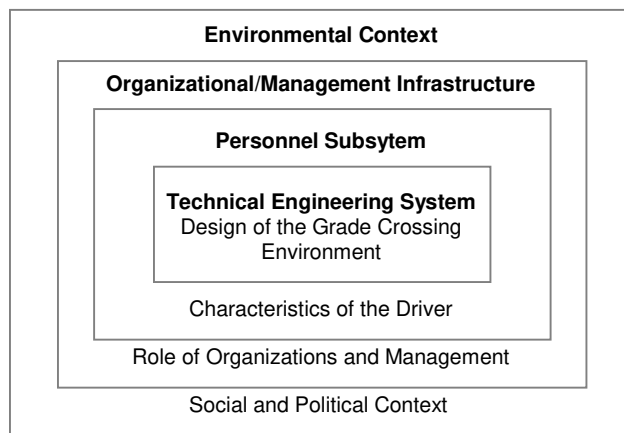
Environmental Context

Organizational/Management Infrastructure

Personnel Subsytem

Technical Engineering System
Design of the Grade Crossing Environment

Characteristics of the Driver

Role of Organizations and Management

Social and Political Context